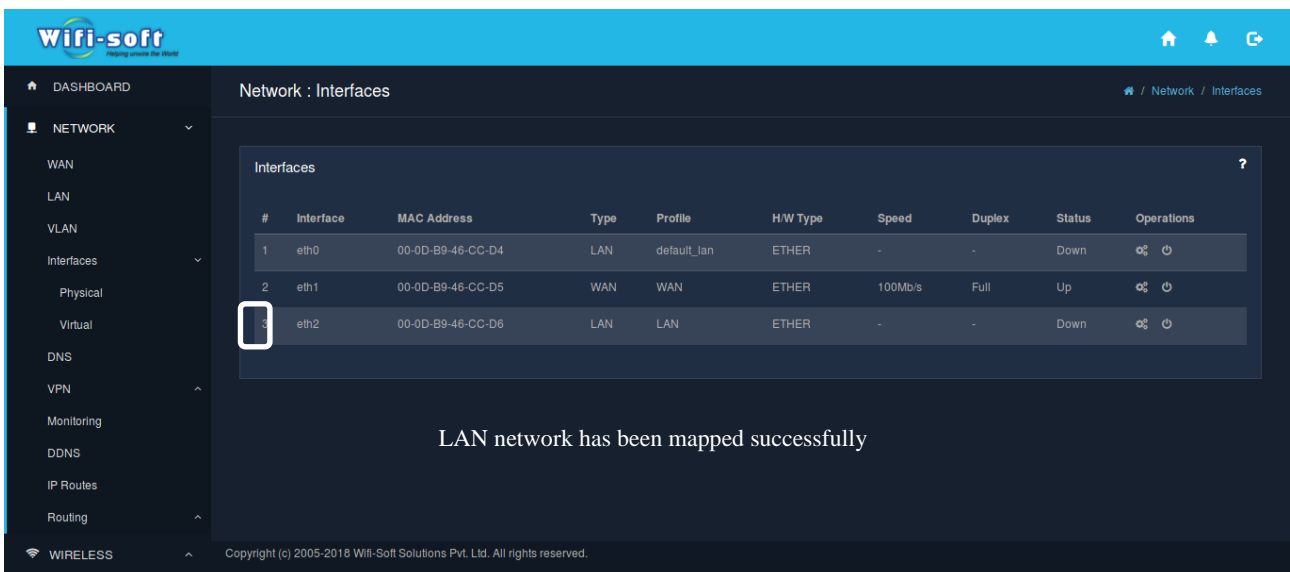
Wifi-soft
Helping unwire the World

DASHBOARD
NETWORK
WAN
LAN
VLAN
Interfaces
Physical
Virtual
DNS
VPN
Monitoring
DDNS
IP Routes
Routing
WIRELESS

Network : Interfaces

Network / Interfaces

Interfaces ?

| # | Interface | MAC Address | Type | Profile | H/W Type | Speed | Duplex | Status | Operations |
|---|---|---|---|---|---|---|---|---|---|
| 1 | eth0 | 00-0D-B9-46-CC-D4 | LAN | default_lan | ETHER | - | - | Down | |
| 2 | eth1 | 00-0D-B9-46-CC-D5 | WAN | WAN | ETHER | 100Mb/s | Full | Up | |
| 3 | eth2 | 00-0D-B9-46-CC-D6 | LAN | LAN | ETHER | - | - | Down | |

LAN network has been mapped successfully

Copyright (c) 2005-2018 Wifi-Soft Solutions Pvt. Ltd. All rights reserved.